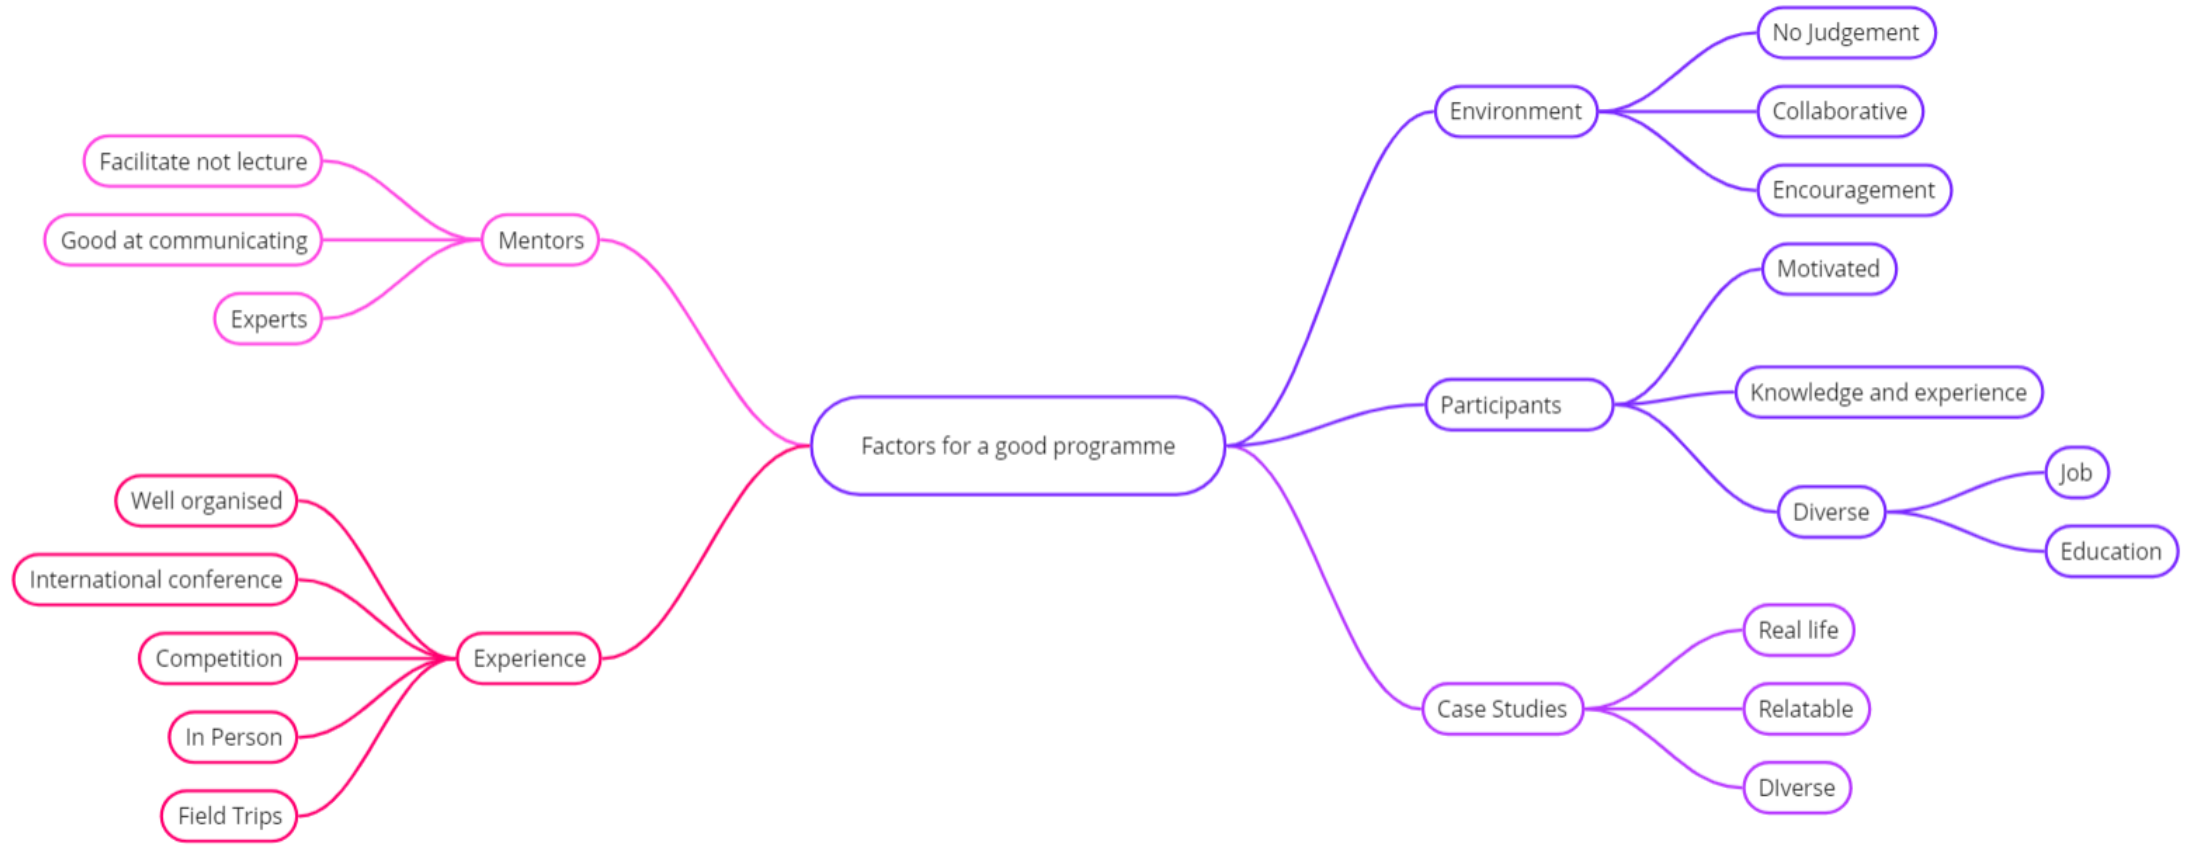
No Judgement

Environment

Collaborative

Facilitate not lecture

Encouragement

Good at communicating

Mentors

Motivated

Experts

Knowledge and experience

Participants

Factors for a good programme

Job

Well organised

Diverse

Education

International conference

Competition

Experience

Real life

In Person

Case Studies

Relatable

Field Trips

DIverse